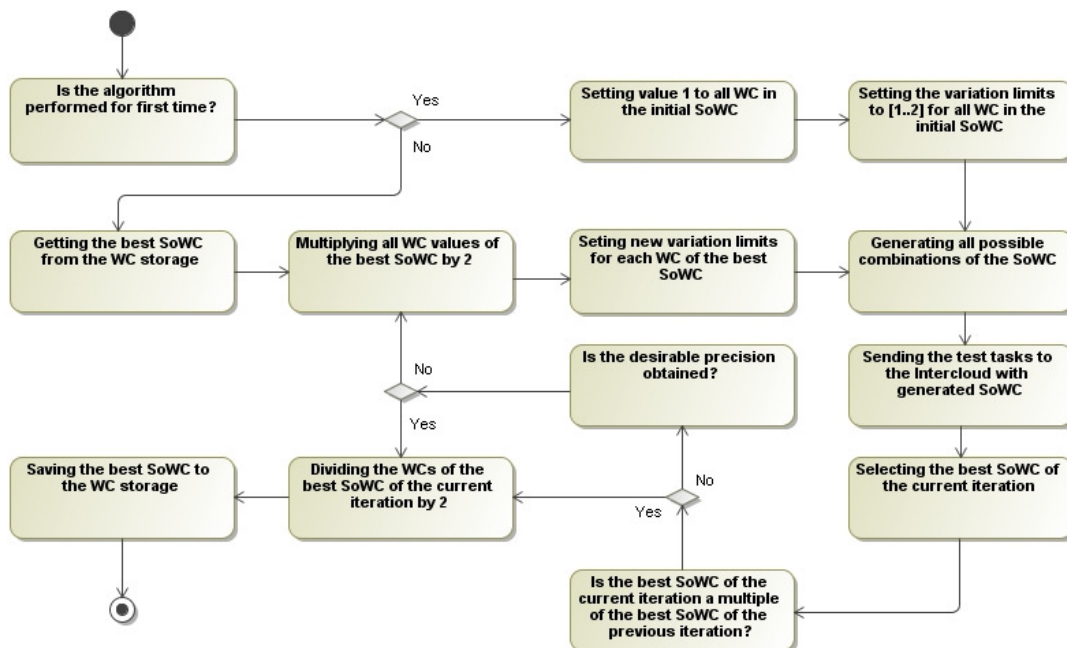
Is the algorithm performed for first time?

Yes

No

Setting value 1 to all WC in the initial SoWC

Setting the variation limits to [1..2] for all WC in the initial SoWC

Getting the best SoWC from the WC storage

Multiplying all WC values of the best SoWC by 2

Seting new variation limits for each WC of the best SoWC

Generating all possible combinations of the SoWC

No

Is the desirable precision obtained?

Sending the test tasks to the Intercloud with generated SoWC

Yes

Saving the best SoWC to the WC storage

Dividing the WCs of the best SoWC of the current iteration by 2

No

Yes

Selecting the best SoWC of the current iteration

Is the best SoWC of the current iteration a multiple of the best SoWC of the previous iteration?